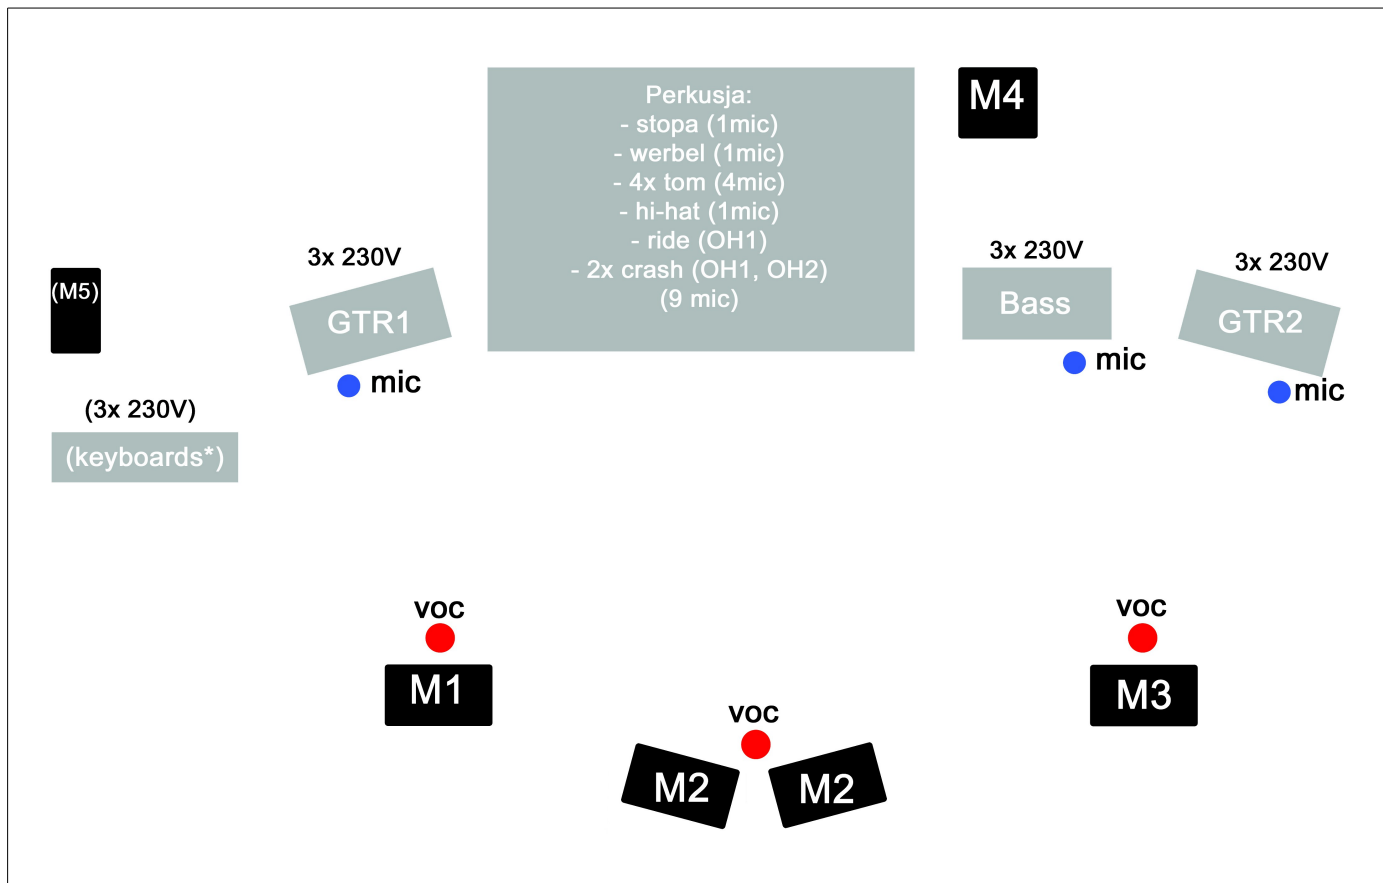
Perkusja:
- stopa (1mic)
- werbel (1mic)
- 4x tom (4mic)
- hi-hat (1mic)
- ride (OH1)
- 2x crash (OH1, OH2)
(9 mic)

M4

(M5)

3x 230V
GTR1
mic

3x 230V
Bass
mic

3x 230V
GTR2
mic

(3x 230V)
(keyboards*)

voc
M1

voc
M2 M2

voc
M3